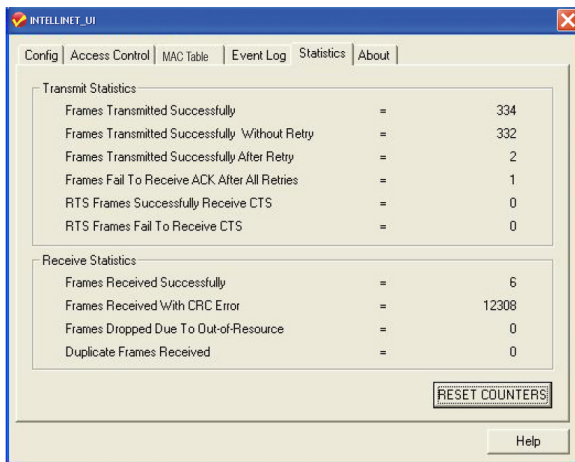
INTELLINET_UI

Config | Access Control | MAC Table | Event Log | Statistics | About

Transmit Statistics

| | | |
|---|---|---|
| Frames Transmitted Successfully | = | 334 |
| Frames Transmitted Successfully Without Retry | = | 332 |
| Frames Transmitted Successfully After Retry | = | 2 |
| Frames Fail To Receive ACK After All Retries | = | 1 |
| RTS Frames Successfully Receive CTS | = | 0 |
| RTS Frames Fail To Receive CTS | = | 0 |

Receive Statistics

| | | |
|---|---|---|
| Frames Received Successfully | = | 6 |
| Frames Received With CRC Error | = | 12308 |
| Frames Dropped Due To Out-of-Resource | = | 0 |
| Duplicate Frames Received | = | 0 |

RESET COUNTERS

Help